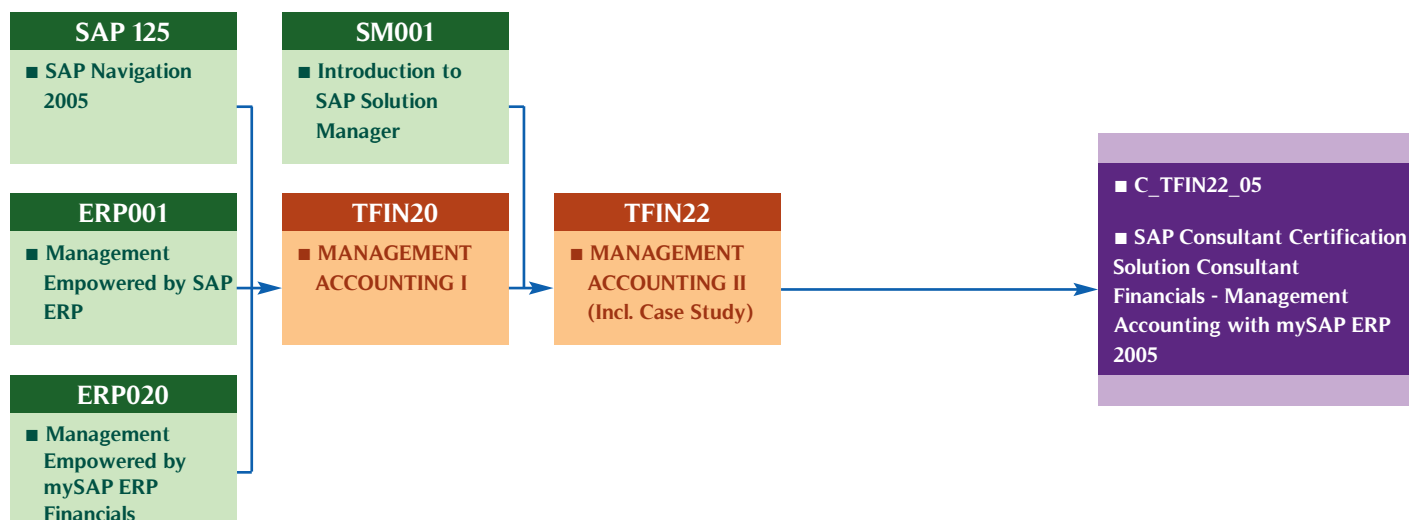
SAP 125

■ SAP Navigation 2005

ERP001

■ Management Empowered by SAP ERP

ERP020

■ Management Empowered by mySAP ERP Financials

SM001

■ Introduction to SAP Solution Manager

TFIN20

■ MANAGEMENT ACCOUNTING I

TFIN22

■ MANAGEMENT ACCOUNTING II (Incl. Case Study)

■ C_TFIN22_05

■ SAP Consultant Certification Solution Consultant Financials - Management Accounting with mySAP ERP 2005